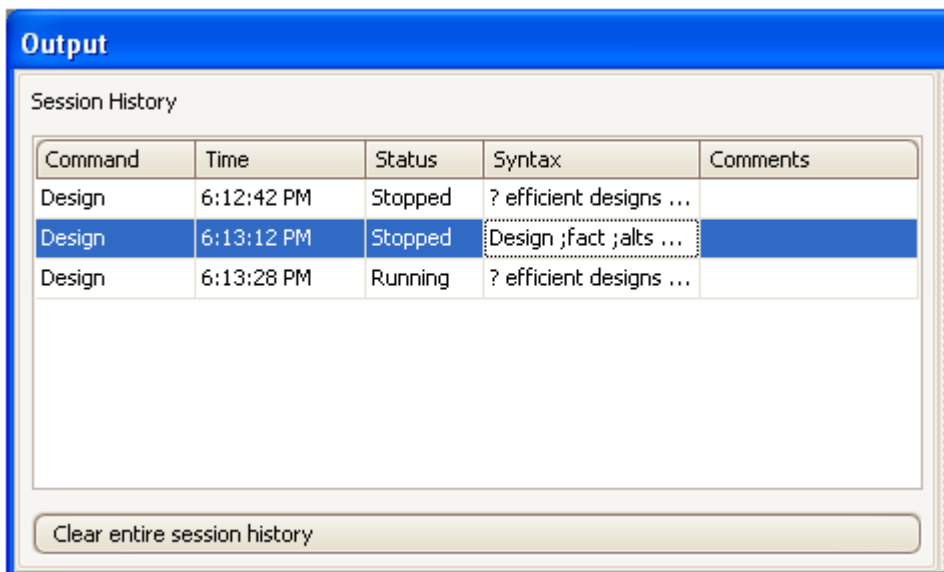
Output

Session History

| Command | Time | Status | Syntax | Comments |
|---|---|---|---|---|
| Design | 6:12:42 PM | Stopped | ? efficient designs ... | |
| Design | 6:13:12 PM | Stopped | Design ;fact ;alts ... | |
| Design | 6:13:28 PM | Running | ? efficient designs ... | |

Clear entire session history